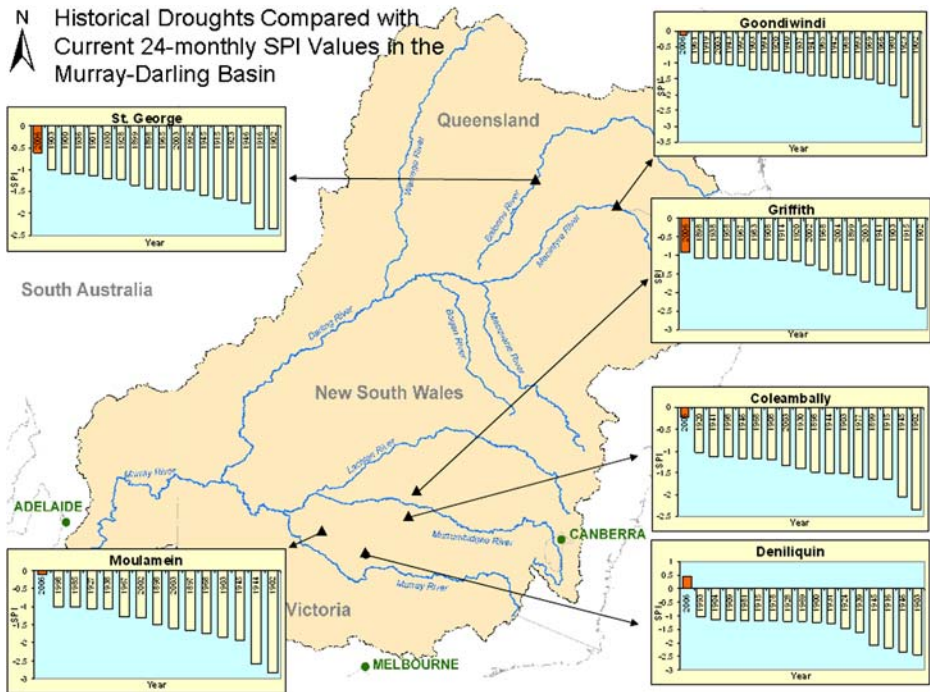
N

Historical Droughts Compared with Current 24-monthly SPI Values in the Murray-Darling Basin

Queensland

South Australia

New South Wales

Victoria

ADELAIDE

CANBERRA

MELBOURNE

Warrego River

Balonne River

Macintyre River

Darling River

Bogan River

Macquarie River

Lachlan River

Murray River

Murrumbidgee River

Murray River

St. George

0
-0.5
-1
-1.5
-2
-2.5

SPI

2006
1903
1900
1965
1901
1930
1929
1926
2003
1915
1935
1952
1913
1944
1916
1902

Year

Goondiwindi

0
-0.5
-1
-1.5
-2
-2.5
-3
-3.5

SPI

2006
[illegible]

Year

Griffith

0
-0.5
-1
-1.5
-2
-2.5
-3

SPI

2006
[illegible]

Year

Coleambally

0
-0.5
-1
-1.5
-2
-2.5

SPI

2006
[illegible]

Year

Moulamein

0
-0.5
-1
-1.5
-2
-2.5
-3

SPI

2006
1998
1914
1921
1920
1926
2002
1935
1996
1898
1903
1940
1944
1902

Year

Deniliquin

1
0.5
0
-0.5
-1
-1.5
-2
-2.5

SPI

2006
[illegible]

Year